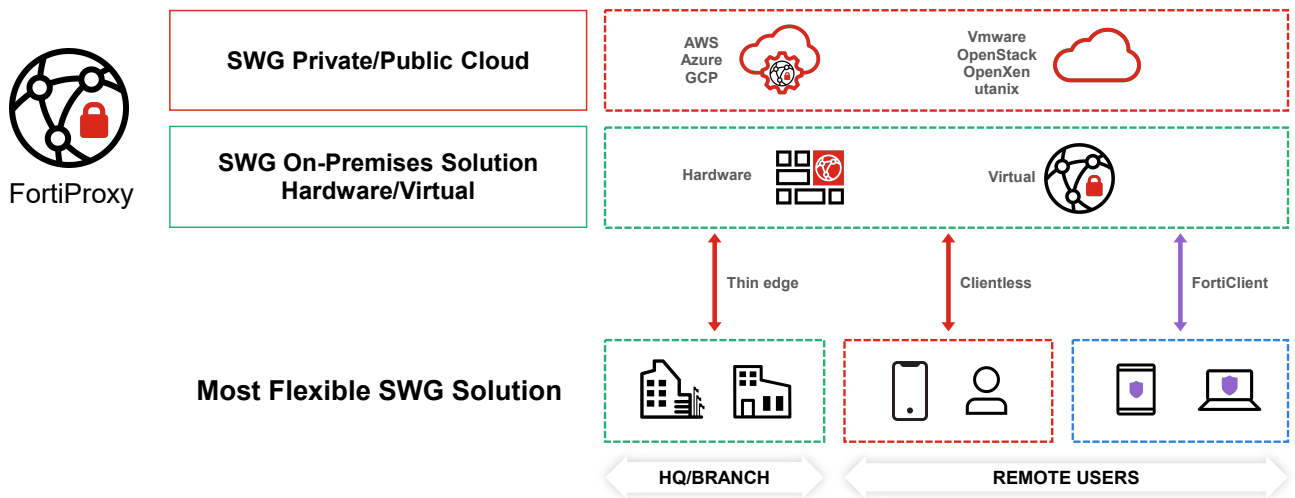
FortiProxy

SWG Private/Public Cloud

AWS
Azure
GCP

Vmware
OpenStack
OpenXen
utanix

SWG On-Premises Solution
Hardware/Virtual

Hardware

Virtual

Thin edge

Clientless

FortiClient

Most Flexible SWG Solution

HQ/BRANCH

REMOTE USERS